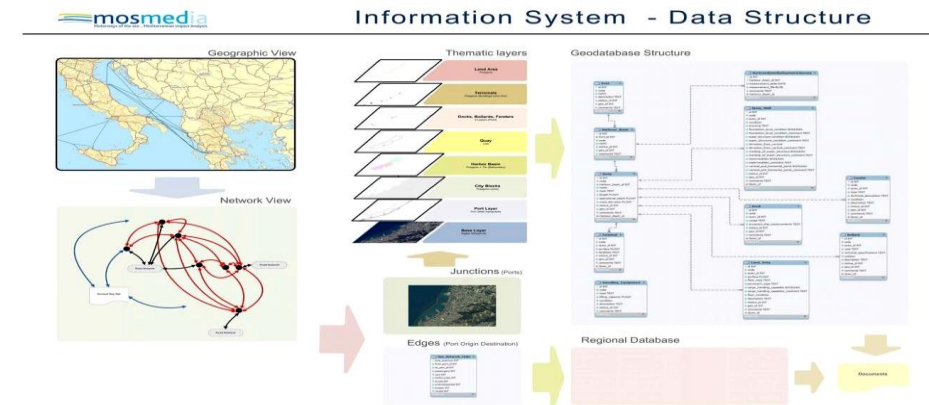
mosmedia

Information System - Data Structure

Geographic View

Network View

Thematic layers

Land Area

Terminals

Docks, Bollards, Fenders

Quay

Harbor Basin

City Blocks

Port Layer

Base Layer

Junctions (Ports)

Edges (Port Origin Destination)

Geodatabase Structure

Regional Database

Documents